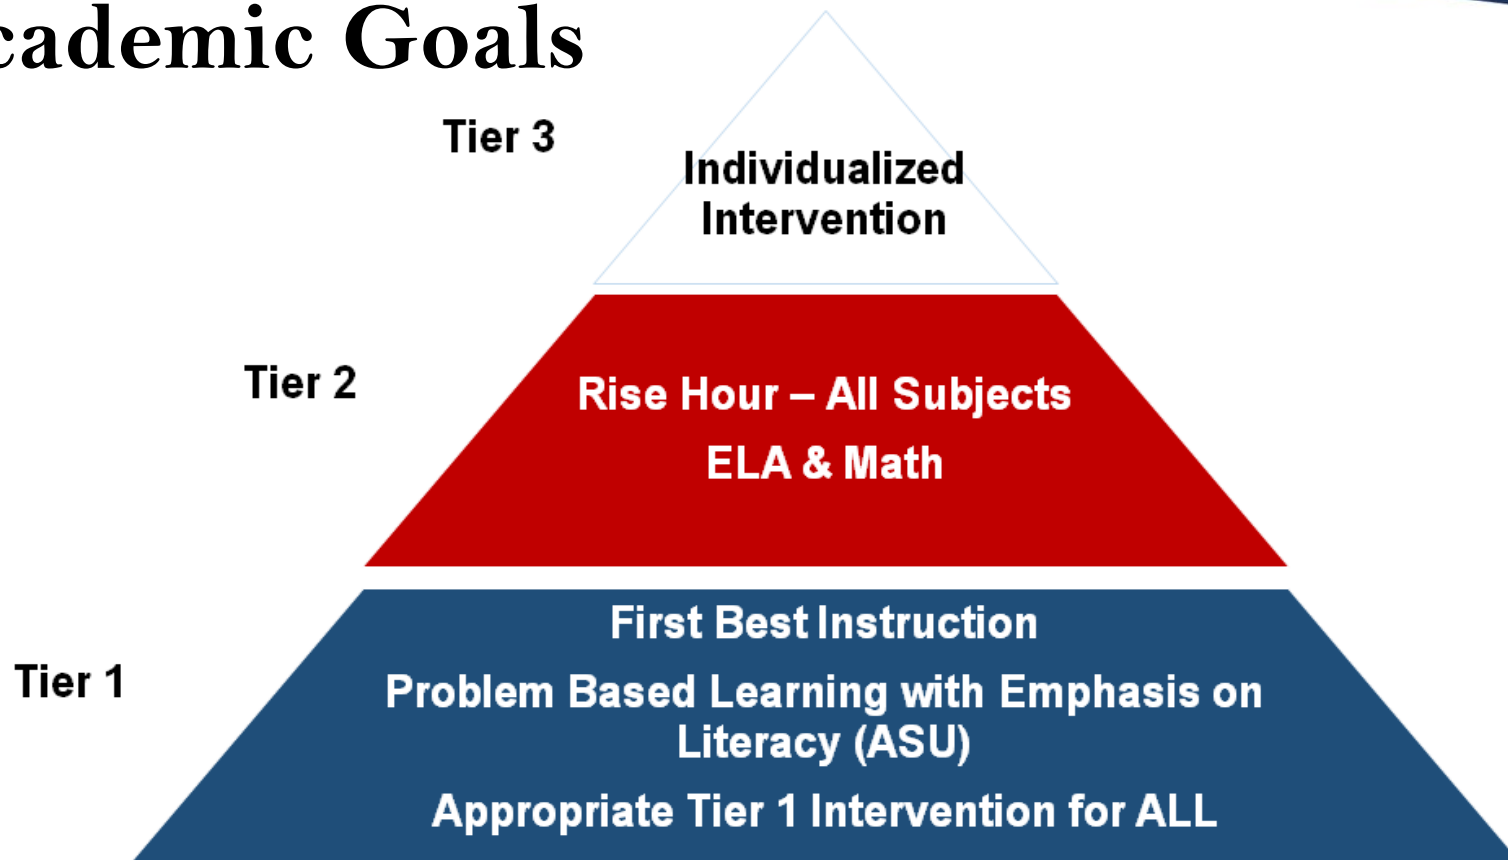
cademic Goals

Tier 3

Individualized Intervention

Tier 2

Rise Hour – All Subjects

ELA & Math

Tier 1

First Best Instruction

Problem Based Learning with Emphasis on Literacy (ASU)

Appropriate Tier 1 Intervention for ALL